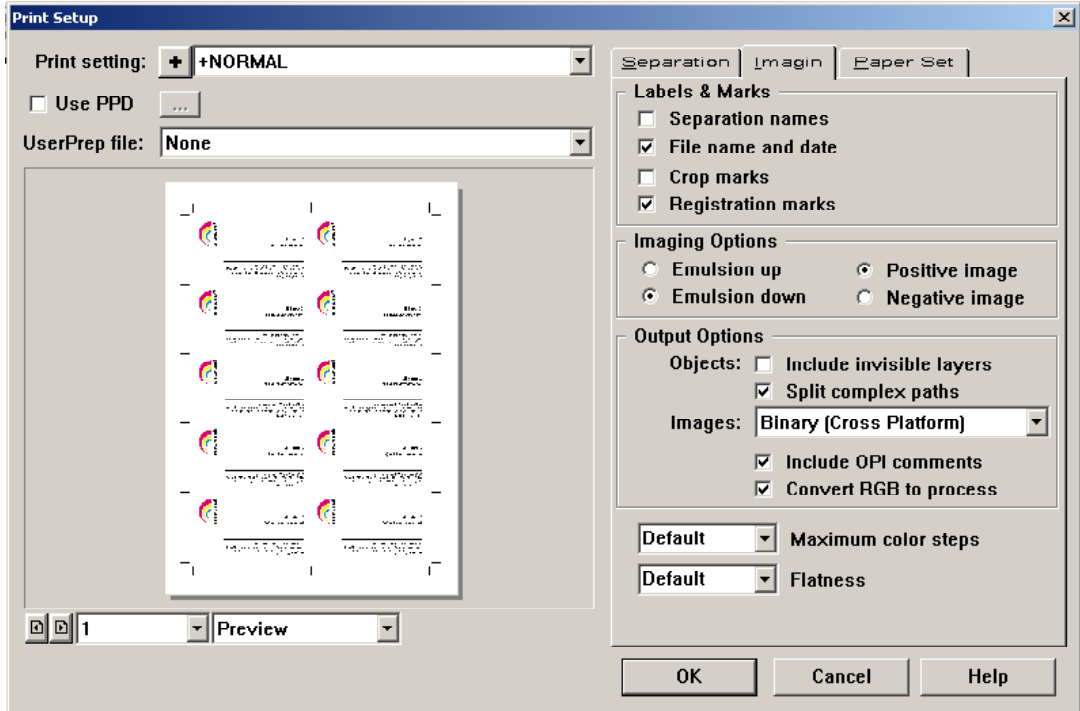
Print Setup

Print setting: + +NORMAL

Use PPD ...

UserPrep file: None

1 Preview

Separation Imagin Paper Set

Labels & Marks
Separation names
File name and date
Crop marks
Registration marks

Imaging Options
Emulsion up
Emulsion down
Positive image
Negative image

Output Options
Objects: Include invisible layers
Split complex paths
Images: Binary (Cross Platform)
Include OPI comments
Convert RGB to process

Default Maximum color steps
Default Flatness

OK Cancel Help